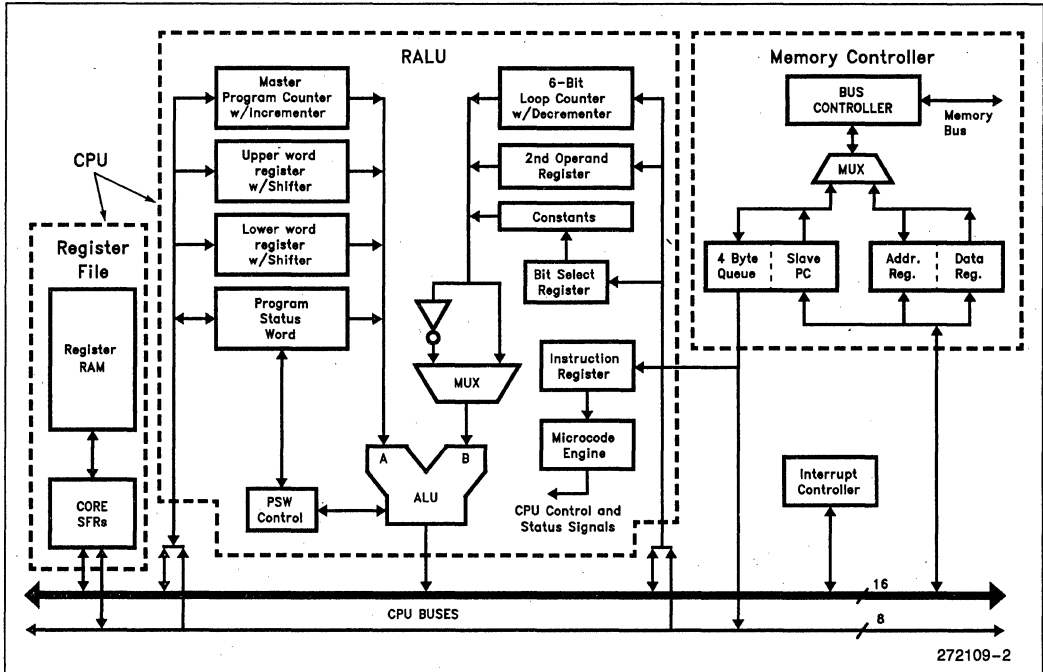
RALU

Memory Controller

CPU

Register File

Register RAM

CORE SFRs

Master Program Counter w/Incrementer

Upper word register w/Shifter

Lower word register w/Shifter

Program Status Word

PSW Control

6-Bit Loop Counter w/Decrementer

2nd Operand Register

Constants

Bit Select Register

MUX

A

B

ALU

Instruction Register

Microcode Engine

CPU Control and Status Signals

BUS CONTROLLER

Memory Bus

MUX

4 Byte Queue

Slave PC

Addr. Reg.

Data Reg.

Interrupt Controller

16

CPU BUSES

8

272109-2